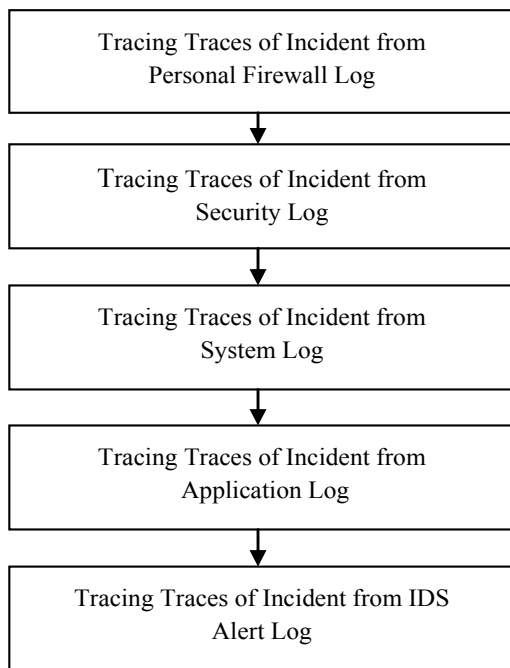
Tracing Traces of Incident from Personal Firewall Log

Tracing Traces of Incident from Security Log

Tracing Traces of Incident from System Log

Tracing Traces of Incident from Application Log

Tracing Traces of Incident from IDS Alert Log